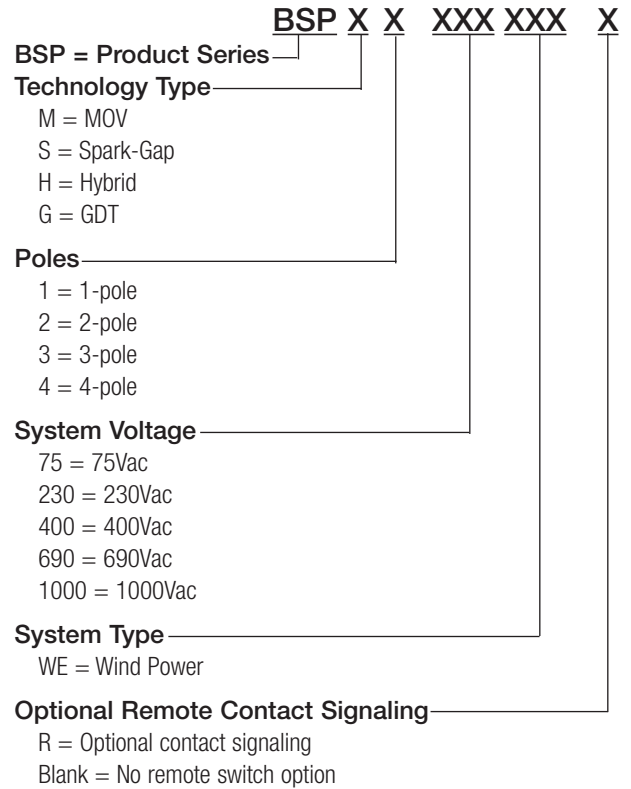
BSP X X XXX XXX X

BSP = Product Series

Technology Type
M = MOV
S = Spark-Gap
H = Hybrid
G = GDT

Poles
1 = 1-pole
2 = 2-pole
3 = 3-pole
4 = 4-pole

System Voltage
75 = 75Vac
230 = 230Vac
400 = 400Vac
690 = 690Vac
1000 = 1000Vac

System Type
WE = Wind Power

Optional Remote Contact Signaling
R = Optional contact signaling
Blank = No remote switch option